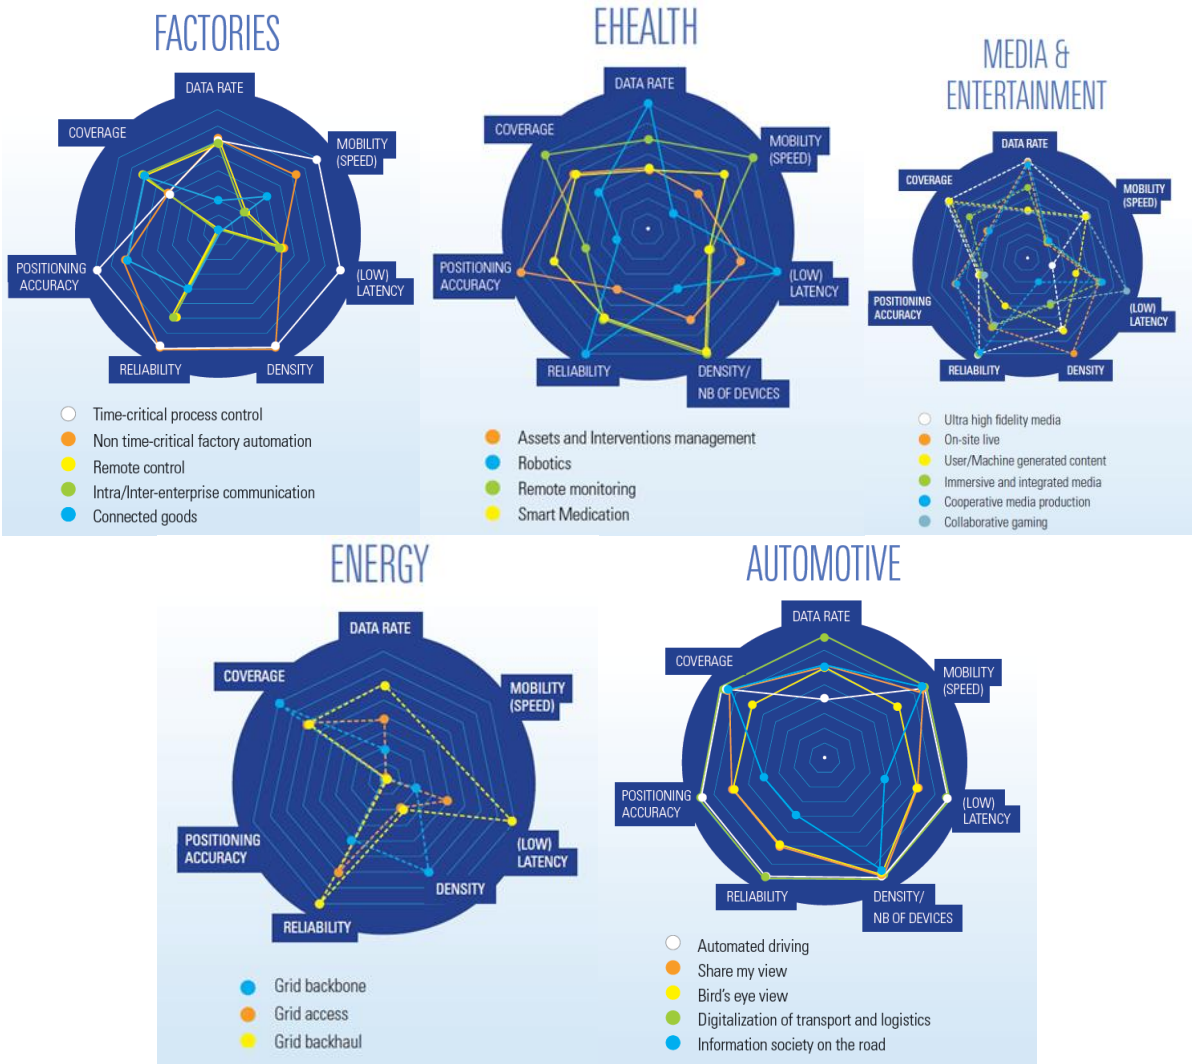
FACTORIES

DATA RATE
MOBILITY (SPEED)
(LOW) LATENCY
DENSITY
RELIABILITY
POSITIONING ACCURACY
COVERAGE

Time-critical process control
Non time-critical factory automation
Remote control
Intra/Inter-enterprise communication
Connected goods

EHEALTH

DATA RATE
MOBILITY (SPEED)
(LOW) LATENCY
DENSITY/ NB OF DEVICES
RELIABILITY
POSITIONING ACCURACY
COVERAGE

Assets and Interventions management
Robotics
Remote monitoring
Smart Medication

MEDIA & ENTERTAINMENT

DATA RATE
MOBILITY (SPEED)
(LOW) LATENCY
DENSITY
RELIABILITY
POSITIONING ACCURACY
COVERAGE

Ultra high fidelity media
On-site live
User/Machine generated content
Immersive and integrated media
Cooperative media production
Collaborative gaming

ENERGY

DATA RATE
MOBILITY (SPEED)
(LOW) LATENCY
DENSITY
RELIABILITY
POSITIONING ACCURACY
COVERAGE

Grid backbone
Grid access
Grid backhaul

AUTOMOTIVE

DATA RATE
MOBILITY (SPEED)
(LOW) LATENCY
DENSITY/ NB OF DEVICES
RELIABILITY
POSITIONING ACCURACY
COVERAGE

Automated driving
Share my view
Bird's eye view
Digitalization of transport and logistics
Information society on the road